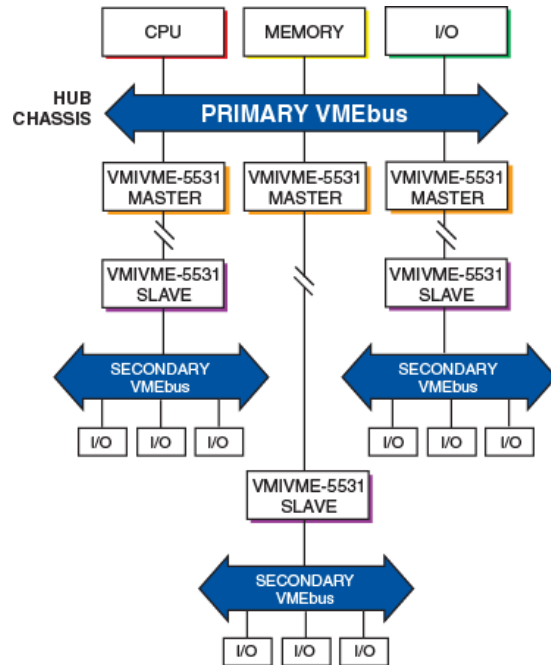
CPU

MEMORY

I/O

HUB CHASSIS

PRIMARY VMEbus

VMIVME-5531 MASTER

VMIVME-5531 MASTER

VMIVME-5531 MASTER

VMIVME-5531 SLAVE

VMIVME-5531 SLAVE

SECONDARY VMEbus

SECONDARY VMEbus

I/O

I/O

I/O

I/O

I/O

I/O

VMIVME-5531 SLAVE

SECONDARY VMEbus

I/O

I/O

I/O